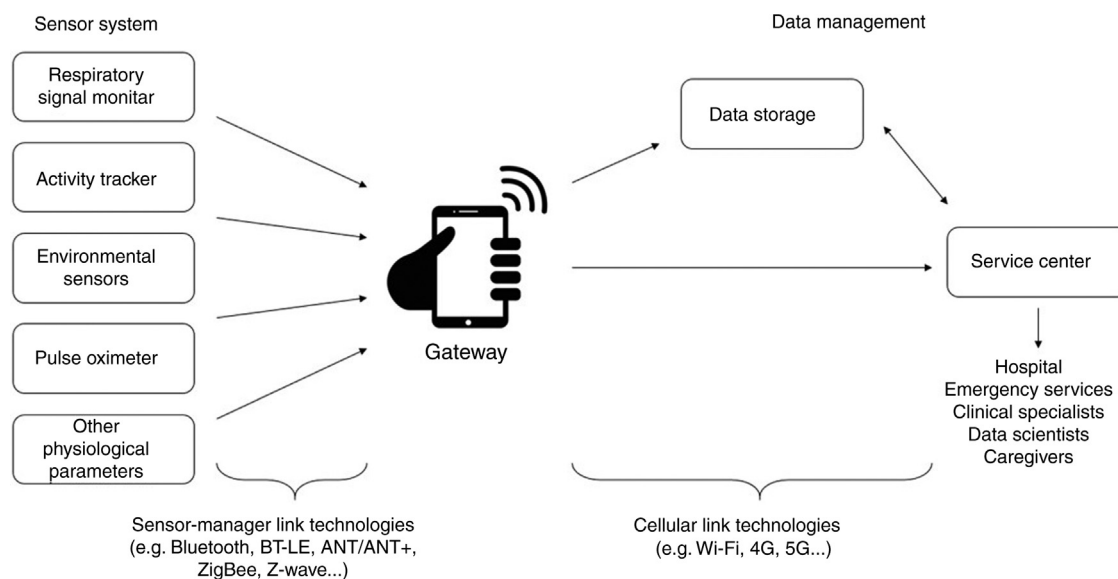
Sensor system

Data management

Respiratory signal monitar

Activity tracker

Environmental sensors

Pulse oximeter

Other physiological parameters

Gateway

Data storage

Service center

Hospital
Emergency services
Clinical specialists
Data scientists
Caregivers

Sensor-manager link technologies (e.g. Bluetooth, BT-LE, ANT/ANT+, ZigBee, Z-wave...)

Cellular link technologies (e.g. Wi-Fi, 4G, 5G...)